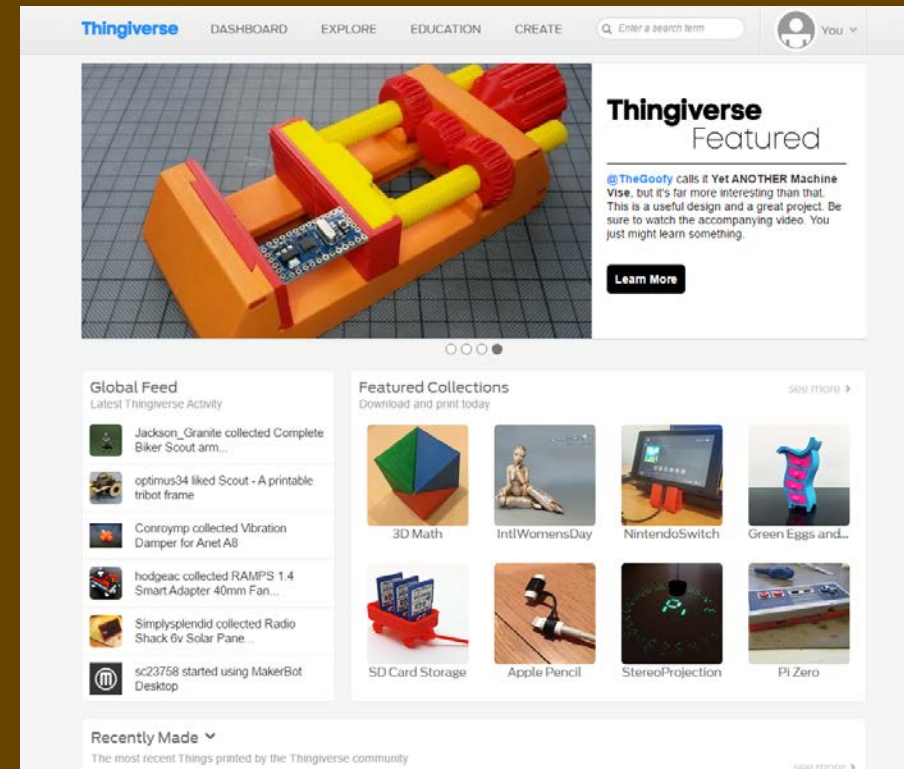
Thingiverse DASHBOARD EXPLORE EDUCATION CREATE Enter a search term You

Thingiverse Featured

@TheGoofy calls it Yet ANOTHER Machine Vise, but it's far more interesting than that. This is a useful design and a great project. Be sure to watch the accompanying video. You just might learn something.

Learn More

Global Feed
Latest Thingiverse Activity

Jackson_Granite collected Complete Biker Scout arm...

optimus34 liked Scout - A printable tribot frame

Conroymp collected Vibration Damper for Anet A8

hodgeac collected RAMPS 1.4 Smart Adapter 40mm Fan...

Simplysplendid collected Radio Shack 6v Solar Pane...

sc23758 started using MakerBot Desktop

Featured Collections
Download and print today

see more ›

3D Math
IntlWomensDay
NintendoSwitch
Green Eggs and...
SD Card Storage
Apple Pencil
StereoProjection
Pi Zero

Recently Made
The most recent Things printed by the Thingiverse community

see more ›